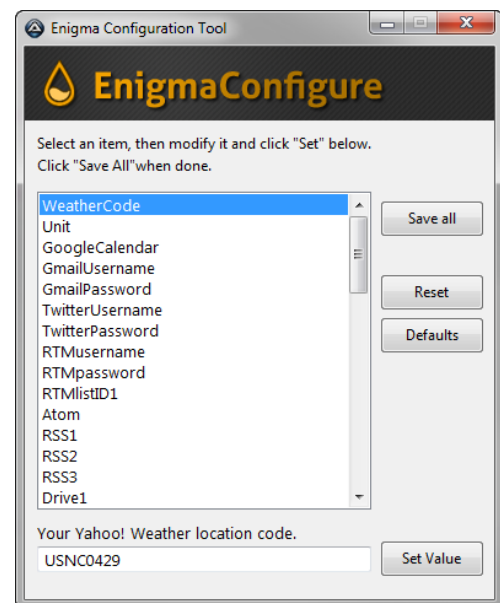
Enigma Configuration Tool

EnigmaConfigure

Select an item, then modify it and click "Set" below.
Click "Save All"when done.

WeatherCode
Unit
GoogleCalendar
GmailUsername
GmailPassword
TwitterUsername
TwitterPassword
RTMusername
RTMpassword
RTMlistID1
Atom
RSS1
RSS2
RSS3
Drive1

Save all

Reset

Defaults

Your Yahoo! Weather location code.

USNC0429

Set Value